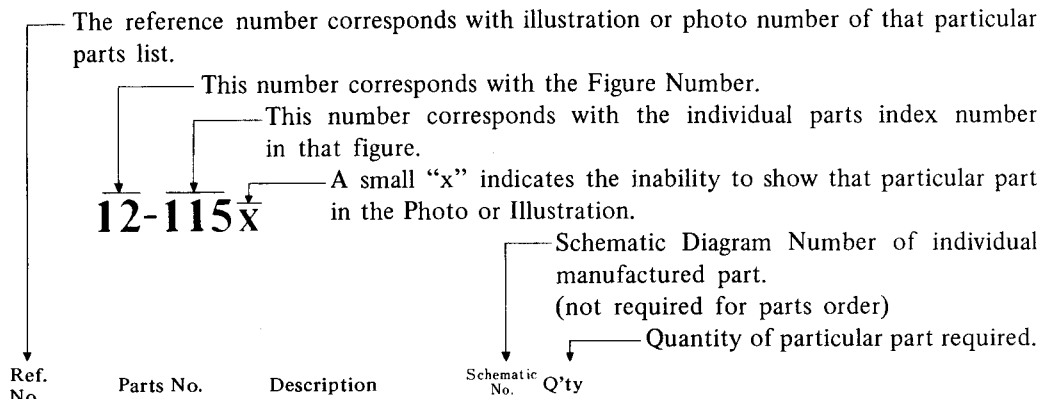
The reference number corresponds with illustration or photo number of that particular parts list.

This number corresponds with the Figure Number.

This number corresponds with the individual parts index number in that figure.

12-115x

A small "x" indicates the inability to show that particular part in the Photo or Illustration.

Schematic Diagram Number of individual manufactured part.
(not required for parts order)

Quantity of particular part required.

Ref. No. | Parts No. | Description | Schematic No. | Q'ty